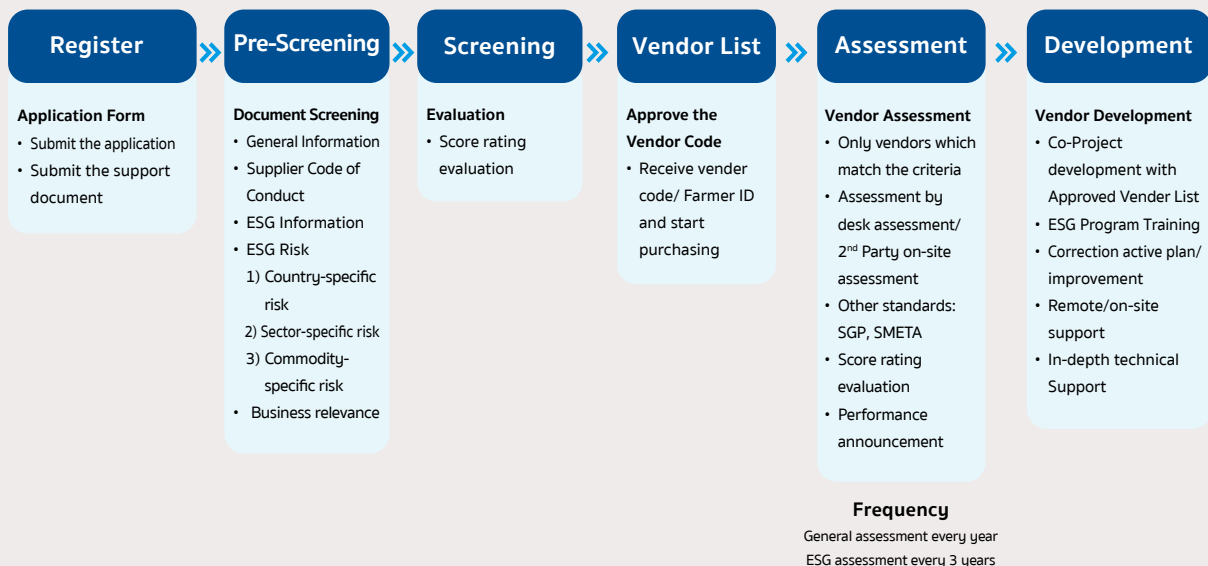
Register

Application Form
• Submit the application
• Submit the support document

Pre-Screening

Document Screening
• General Information
• Supplier Code of Conduct
• ESG Information
• ESG Risk
1) Country-specific risk
2) Sector-specific risk
3) Commodity-specific risk
• Business relevance

Screening

Evaluation
• Score rating evaluation

Vendor List

Approve the Vendor Code
• Receive vender code/ Farmer ID and start purchasing

Assessment

Vendor Assessment
• Only vendors which match the criteria
• Assessment by desk assessment/ 2$^{nd}$ Party on-site assessment
• Other standards: SGP, SMETA
• Score rating evaluation
• Performance announcement

Frequency
General assessment every year
ESG assessment every 3 years

Development

Vendor Development
• Co-Project development with Approved Vender List
• ESG Program Training
• Correction active plan/ improvement
• Remote/on-site support
• In-depth technical Support